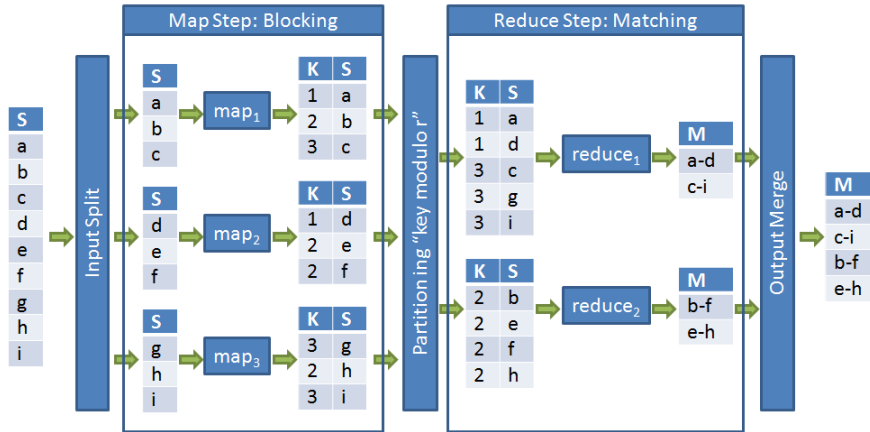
Map Step: Blocking

Reduce Step: Matching

| S |
|---|
| a |
| b |
| c |
| d |
| e |
| f |
| g |
| h |
| i |

Input Split

| S |
|---|
| a |
| b |
| c |

$map_1$

| K | S |
|---|---|
| 1 | a |
| 2 | b |
| 3 | c |

| S |
|---|
| d |
| e |
| f |

$map_2$

| K | S |
|---|---|
| 1 | d |
| 2 | e |
| 2 | f |

| S |
|---|
| g |
| h |
| i |

$map_3$

| K | S |
|---|---|
| 3 | g |
| 2 | h |
| 3 | i |

Partition ing "key modulo r"

| K | S |
|---|---|
| 1 | a |
| 1 | d |
| 3 | c |
| 3 | g |
| 3 | i |

$reduce_1$

| M |
|---|
| a-d |
| c-i |

| K | S |
|---|---|
| 2 | b |
| 2 | e |
| 2 | f |
| 2 | h |

$reduce_2$

| M |
|---|
| b-f |
| e-h |

Output Merge

| M |
|---|
| a-d |
| c-i |
| b-f |
| e-h |